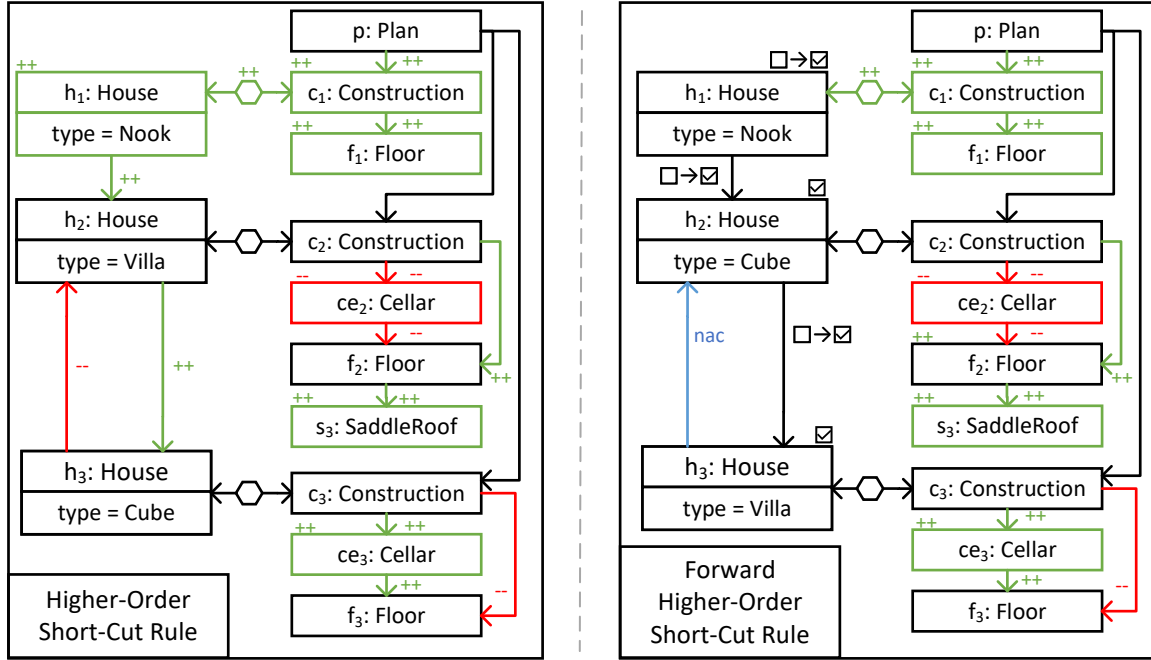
p: Plan

++

++

$h_1$: House

type = Nook

++

++

$c_1$: Construction

++

++

$f_1$: Floor

++

$h_2$: House

type = Villa

$c_2$: Construction

--

--

$ce_2$: Cellar

--

$f_2$: Floor

++

--

++

++

++

$s_3$: SaddleRoof

$h_3$: House

type = Cube

$c_3$: Construction

++

++

$ce_3$: Cellar

++

--

$f_3$: Floor

Higher-Order Short-Cut Rule

p: Plan

☐→☑

++

++

$h_1$: House

type = Nook

$c_1$: Construction

++

++

$f_1$: Floor

☐→☑

☑

$h_2$: House

type = Cube

$c_2$: Construction

--

--

$ce_2$: Cellar

++

--

nac

☐→☑

$f_2$: Floor

++

++

$s_3$: SaddleRoof

☑

$h_3$: House

type = Villa

$c_3$: Construction

++

++

$ce_3$: Cellar

++

--

$f_3$: Floor

Forward Higher-Order Short-Cut Rule